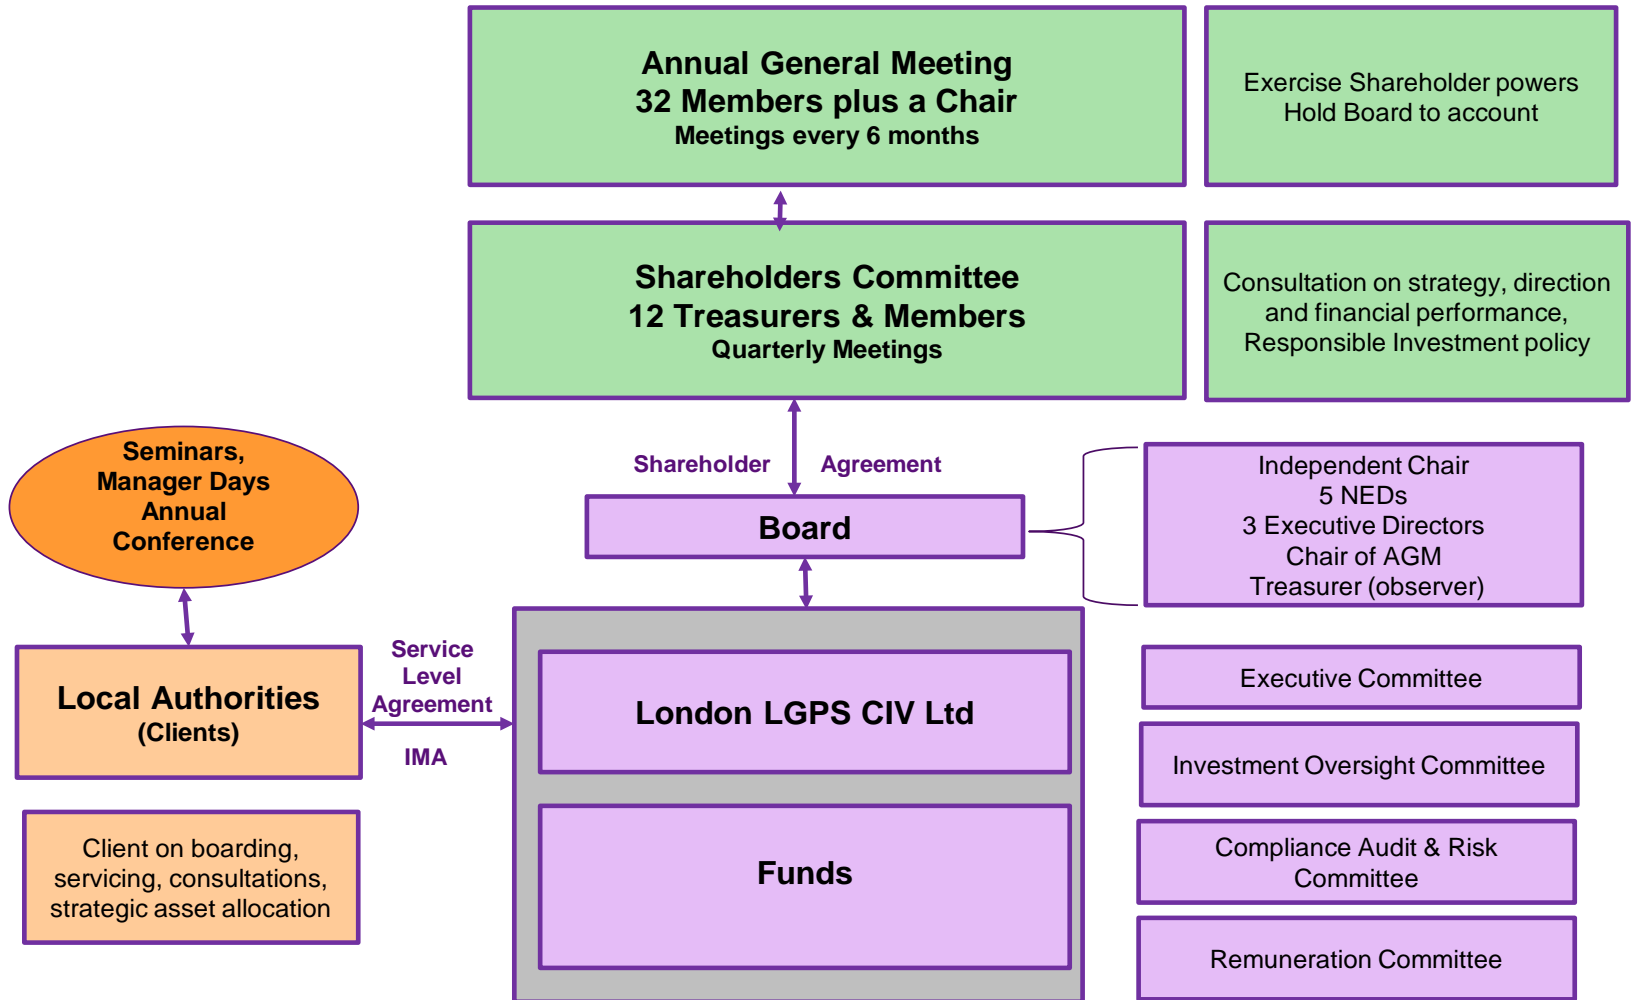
Annual General Meeting
32 Members plus a Chair
Meetings every 6 months

Exercise Shareholder powers
Hold Board to account

Shareholders Committee
12 Treasurers & Members
Quarterly Meetings

Consultation on strategy, direction and financial performance, Responsible Investment policy

Seminars, Manager Days Annual Conference

Shareholder Agreement

Board

Independent Chair
5 NEDs
3 Executive Directors
Chair of AGM
Treasurer (observer)

Local Authorities (Clients)

Service Level Agreement

IMA

London LGPS CIV Ltd

Funds

Executive Committee

Investment Oversight Committee

Compliance Audit & Risk Committee

Remuneration Committee

Client on boarding, servicing, consultations, strategic asset allocation